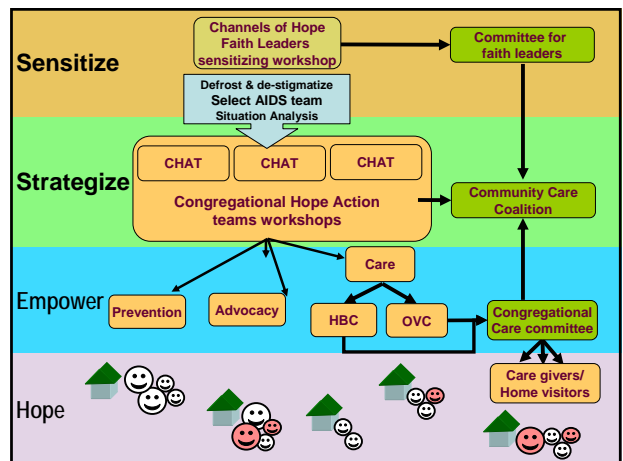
Sensitize

Channels of Hope Faith Leaders sensitizing workshop

Committee for faith leaders

Defrost & de-stigmatize
Select AIDS team
Situation Analysis

Strategize

CHAT

CHAT

CHAT

Congregational Hope Action teams workshops

Community Care Coalition

Empower

Care

Prevention

Advocacy

HBC

OVC

Congregational Care committee

Hope

Care givers/ Home visitors